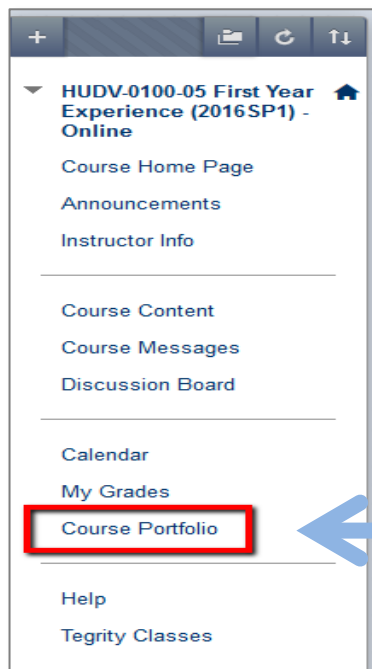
+

HUDV-0100-05 First Year Experience (2016SP1) - Online

Course Home Page

Announcements

Instructor Info

Course Content

Course Messages

Discussion Board

Calendar

My Grades

Course Portfolio

Help

Tegrity Classes